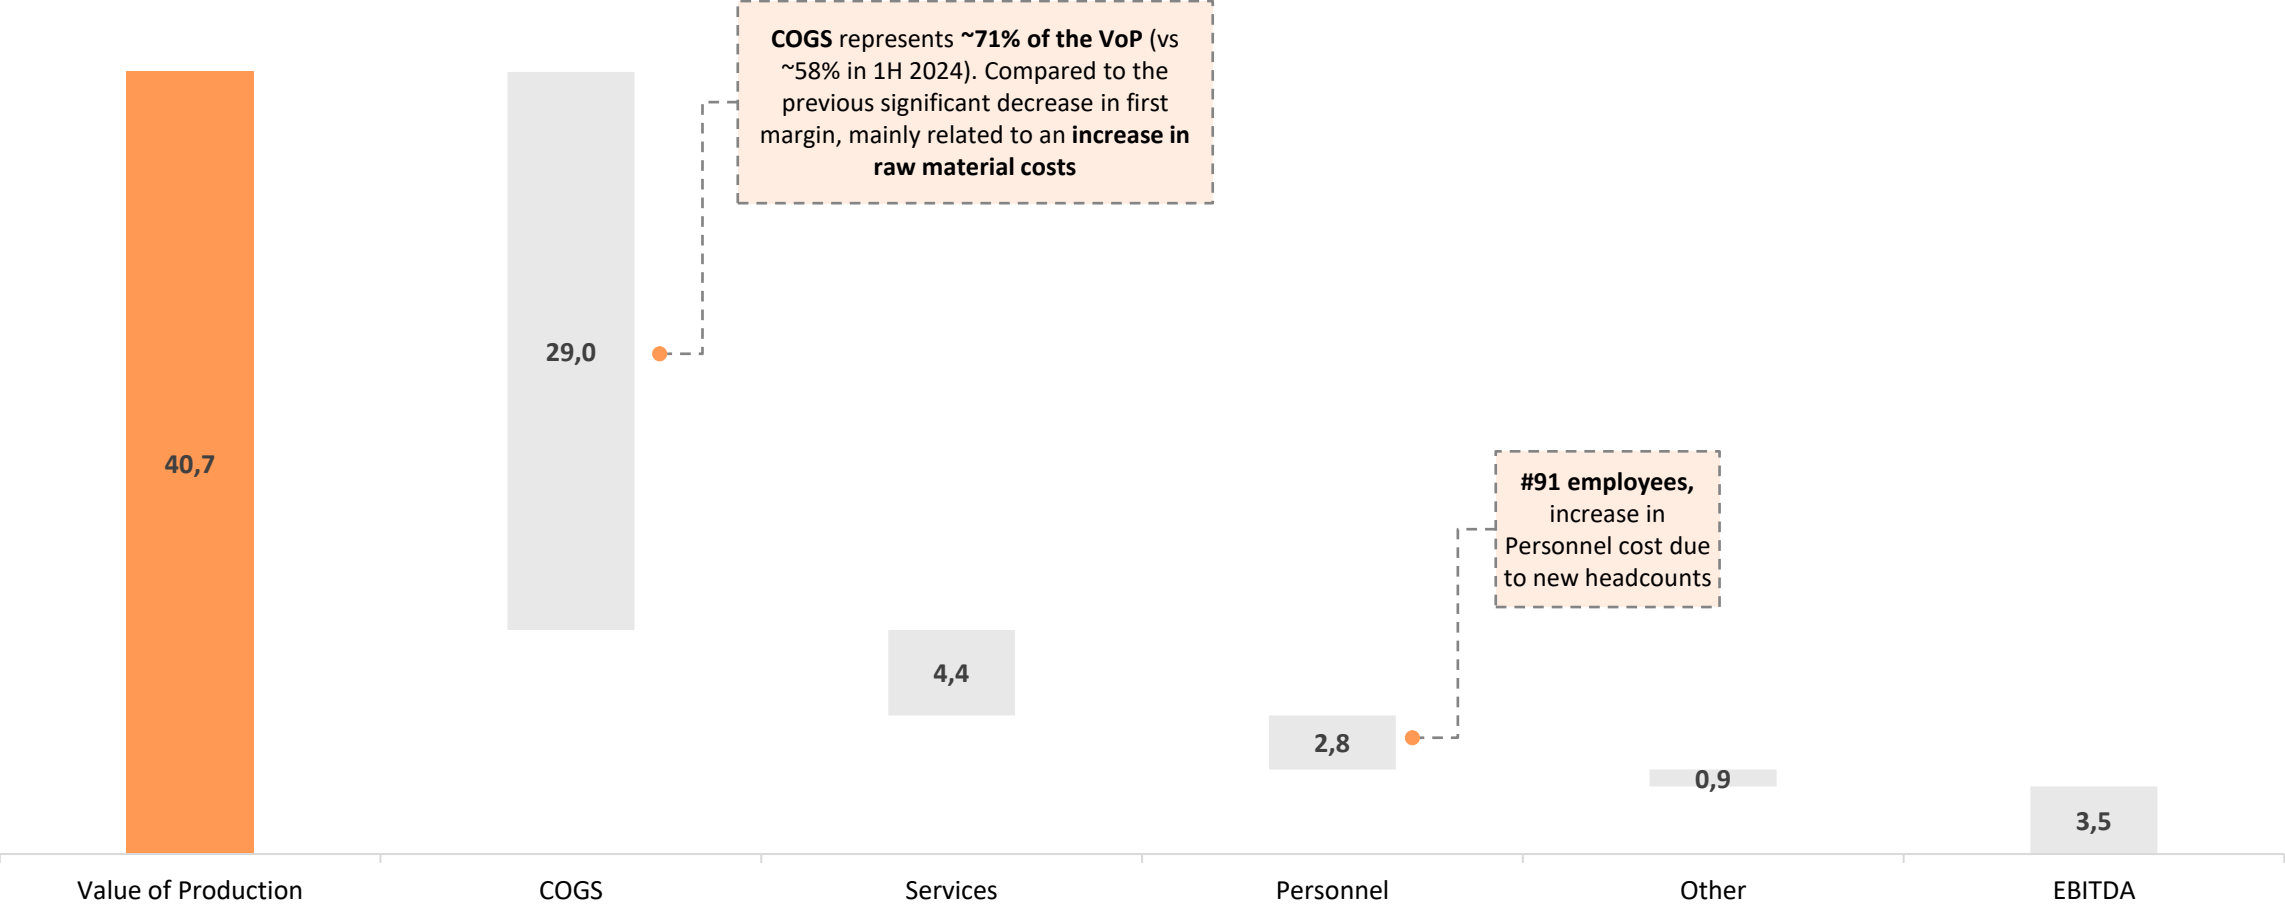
COGS represents ~71% of the VoP (vs ~58% in 1H 2024). Compared to the previous significant decrease in first margin, mainly related to an increase in raw material costs

40,7

29,0

4,4

#91 employees, increase in Personnel cost due to new headcounts

2,8

0,9

3,5

Value of Production

COGS

Services

Personnel

Other

EBITDA